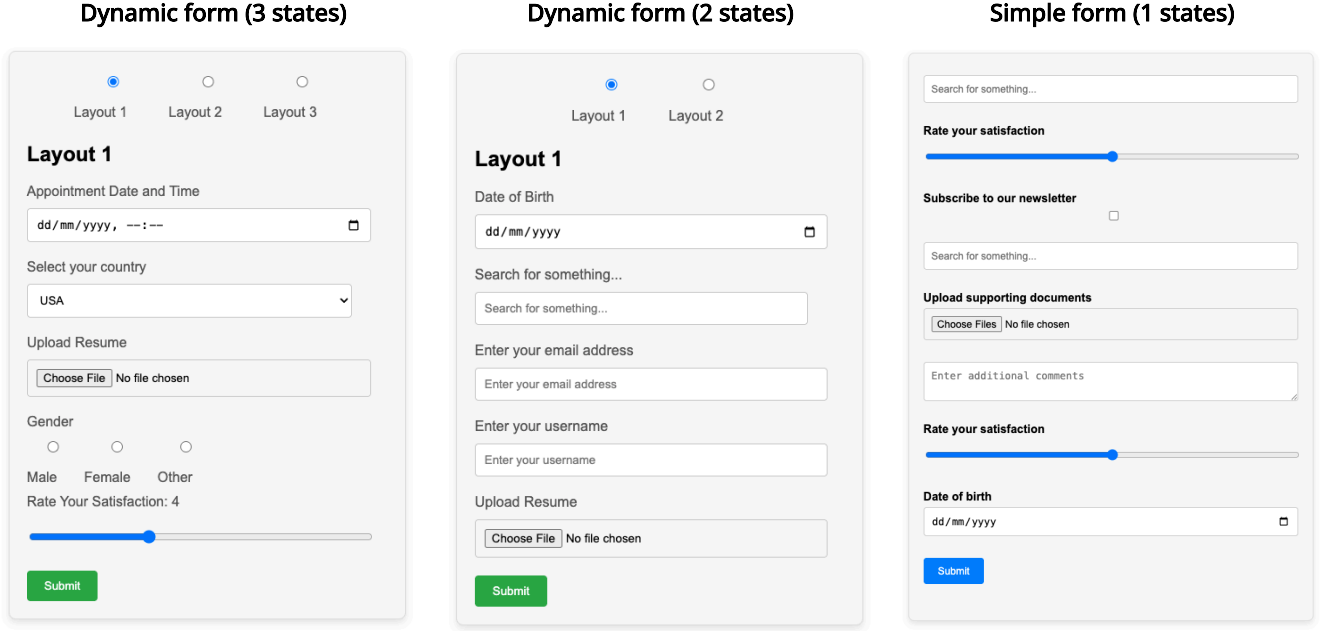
Dynamic form (3 states)

Layout 1 Layout 2 Layout 3

Layout 1

Appointment Date and Time

dd/mm/yyyy, --:--

Select your country

USA

Upload Resume

Choose File No file chosen

Gender

Male Female Other

Rate Your Satisfaction: 4

Submit

Dynamic form (2 states)

Layout 1 Layout 2

Layout 1

Date of Birth

dd/mm/yyyy

Search for something...

Search for something...

Enter your email address

Enter your email address

Enter your username

Enter your username

Upload Resume

Choose File No file chosen

Submit

Simple form (1 states)

Search for something...

Rate your satisfaction

Subscribe to our newsletter

Search for something...

Upload supporting documents

Choose Files No file chosen

Enter additional comments

Rate your satisfaction

Date of birth

dd/mm/yyyy

Submit